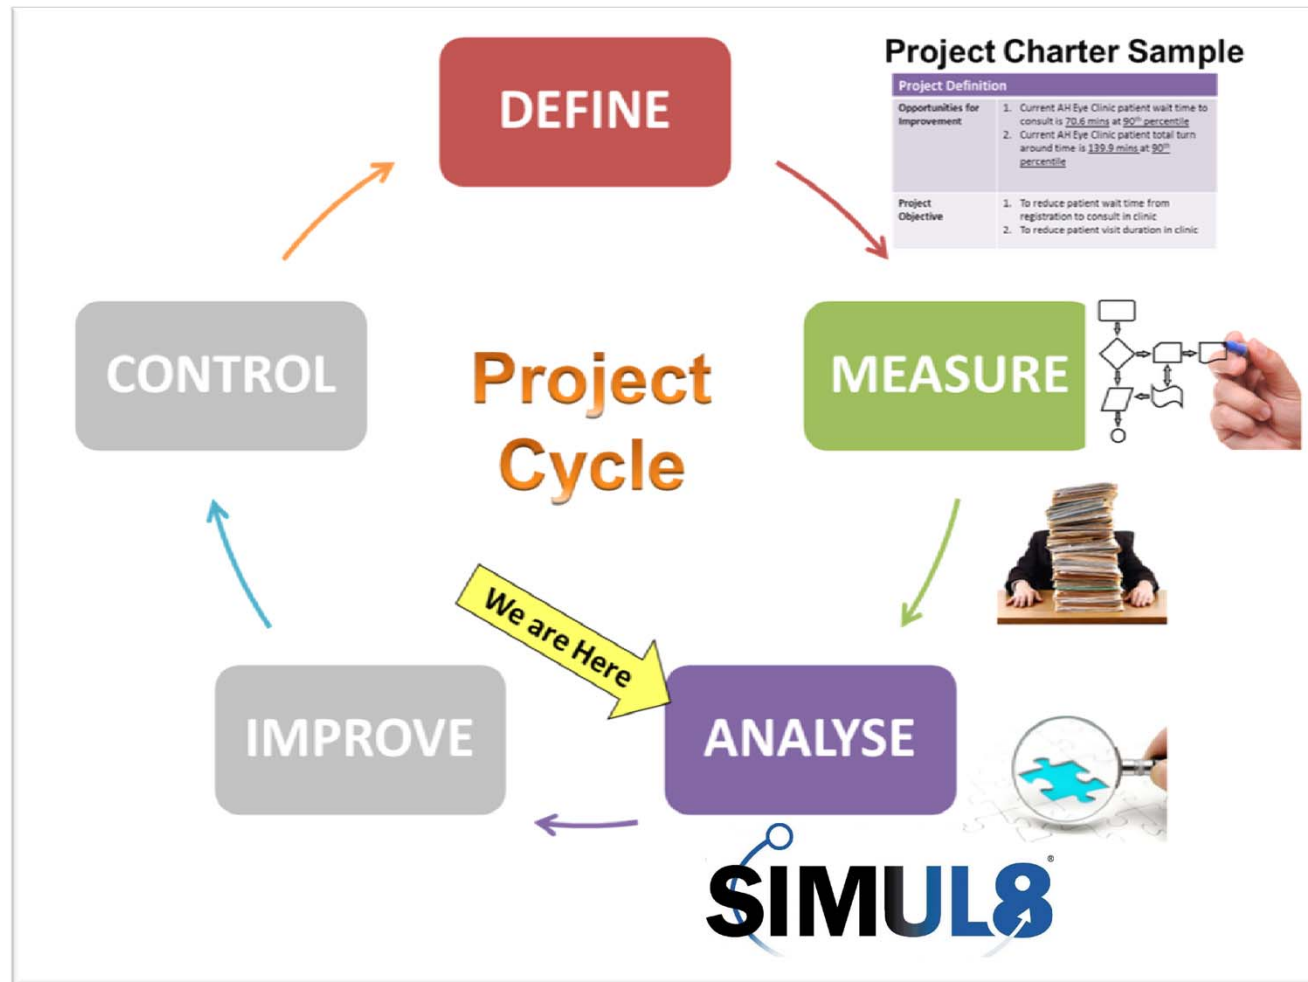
DEFINE

Project Charter Sample

| Project Definition | |
|---|---|
| Opportunities for Improvement | 1. Current AH Eye Clinic patient wait time to consult is 70.6 mins at $90^{th}$ percentile 2. Current AH Eye Clinic patient total turn around time is 139.9 mins at $90^{th}$ percentile |
| Project Objective | 1. To reduce patient wait time from registration to consult in clinic 2. To reduce patient visit duration in clinic |

CONTROL

Project Cycle

MEASURE

We are Here

IMPROVE

ANALYSE

SIMUL8